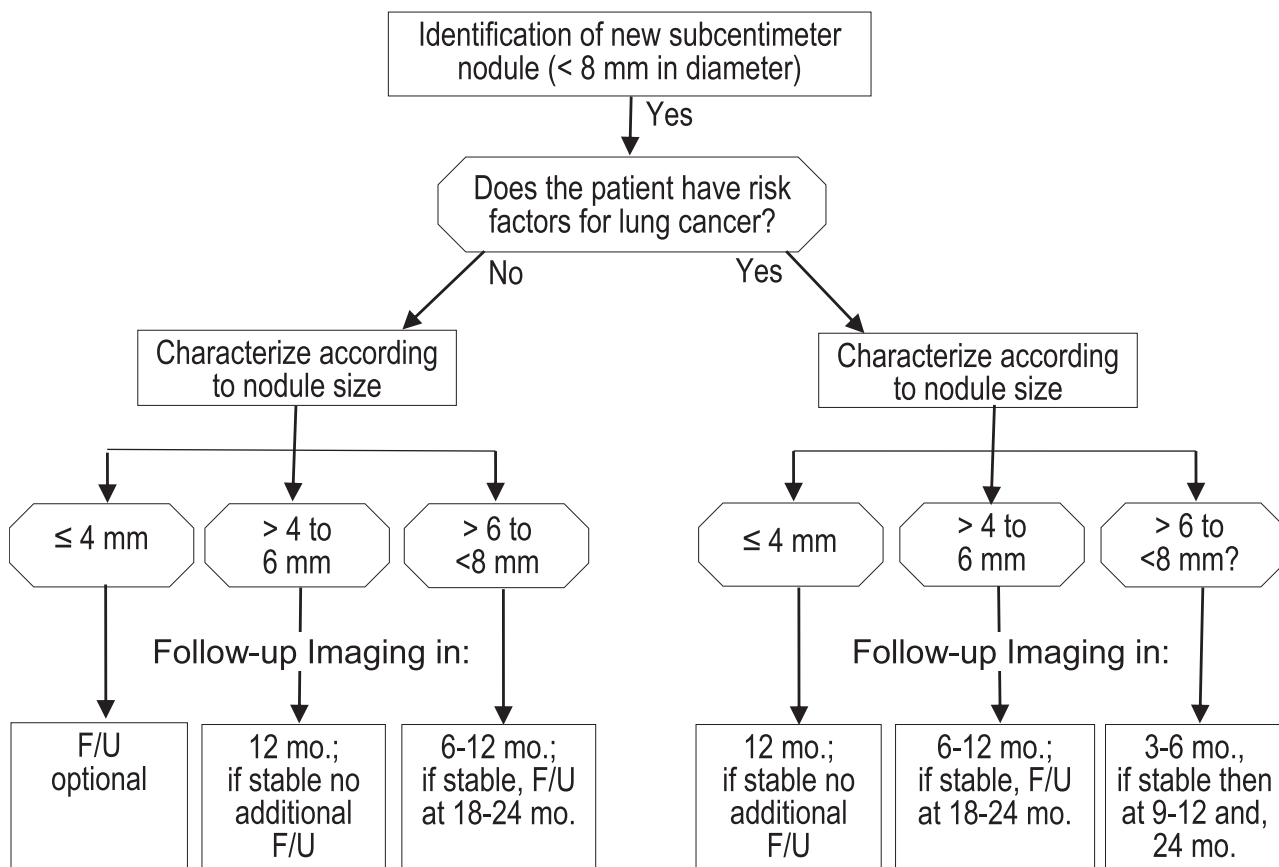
Identification of new subcentimeter nodule (< 8 mm in diameter)

Yes

Does the patient have risk factors for lung cancer?

No

Yes

Characterize according to nodule size

Characterize according to nodule size

≤ 4 mm

> 4 to 6 mm

> 6 to <8 mm

≤ 4 mm

> 4 to 6 mm

> 6 to <8 mm?

Follow-up Imaging in:

Follow-up Imaging in:

F/U optional

12 mo.; if stable no additional F/U

6-12 mo.; if stable, F/U at 18-24 mo.

12 mo.; if stable no additional F/U

6-12 mo.; if stable, F/U at 18-24 mo.

3-6 mo., if stable then at 9-12 and, 24 mo.